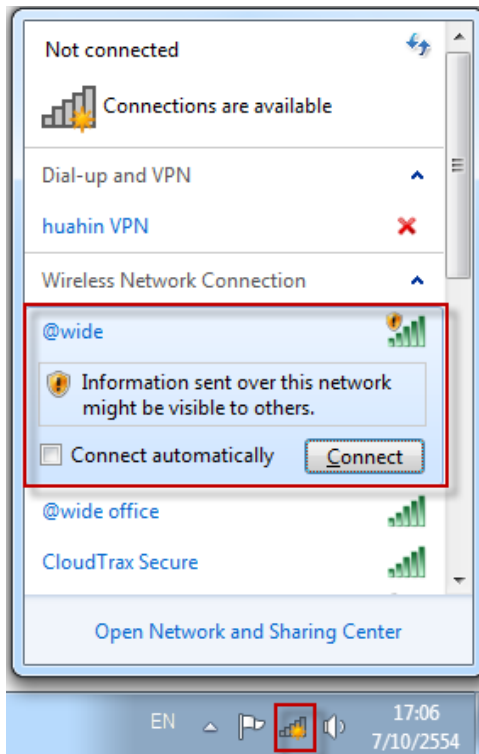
Not connected

Connections are available

Dial-up and VPN

huahin VPN

Wireless Network Connection

@wide

Information sent over this network might be visible to others.

Connect automatically

Connect

@wide office

CloudTrax Secure

Open Network and Sharing Center

EN

17:06
7/10/2554